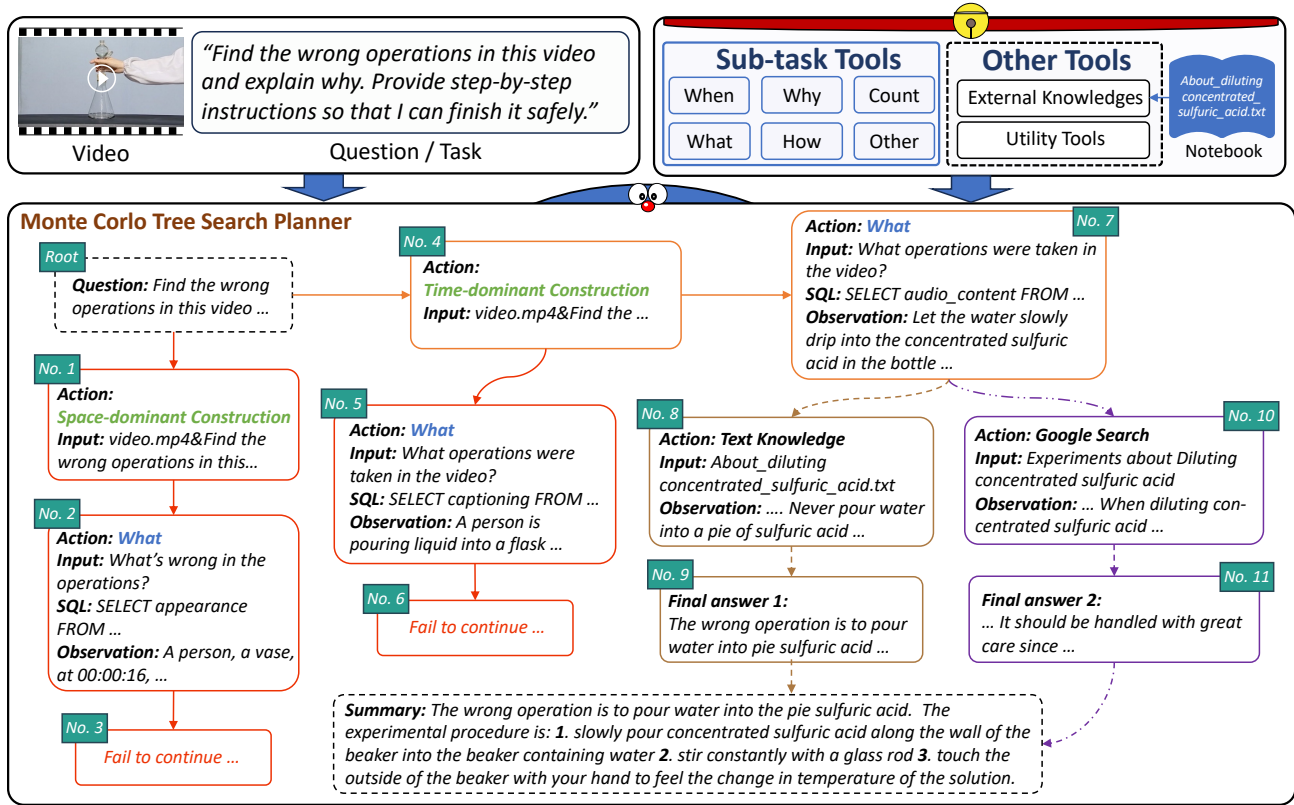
"Find the wrong operations in this video and explain why. Provide step-by-step instructions so that I can finish it safely."

Video

Question / Task

Sub-task Tools

When

Why

Count

What

How

Other

Other Tools

External Knowledges

Utility Tools

About_diluting concentrated_ sulfuric_acid.txt

Notebook

Monte Corlo Tree Search Planner

Root

Question: Find the wrong operations in this video …

No. 1

Action: Space-dominant Construction Input: video.mp4&Find the wrong operations in this…

No. 2

Action: What Input: What's wrong in the operations? SQL: SELECT appearance FROM … Observation: A person, a vase, at 00:00:16, …

No. 3

Fail to continue …

No. 4

Action: Time-dominant Construction Input: video.mp4&Find the …

No. 5

Action: What Input: What operations were taken in the video? SQL: SELECT captioning FROM … Observation: A person is pouring liquid into a flask …

No. 6

Fail to continue …

No. 7

Action: What Input: What operations were taken in the video? SQL: SELECT audio_content FROM … Observation: Let the water slowly drip into the concentrated sulfuric acid in the bottle …

No. 8

Action: Text Knowledge Input: About_diluting concentrated_sulfuric_acid.txt Observation: …. Never pour water into a pie of sulfuric acid …

No. 9

Final answer 1: The wrong operation is to pour water into pie sulfuric acid …

No. 10

Action: Google Search Input: Experiments about Diluting concentrated sulfuric acid Observation: … When diluting concentrated sulfuric acid …

No. 11

Final answer 2: … It should be handled with great care since …

Summary: The wrong operation is to pour water into the pie sulfuric acid. The experimental procedure is: 1. slowly pour concentrated sulfuric acid along the wall of the beaker into the beaker containing water 2. stir constantly with a glass rod 3. touch the outside of the beaker with your hand to feel the change in temperature of the solution.